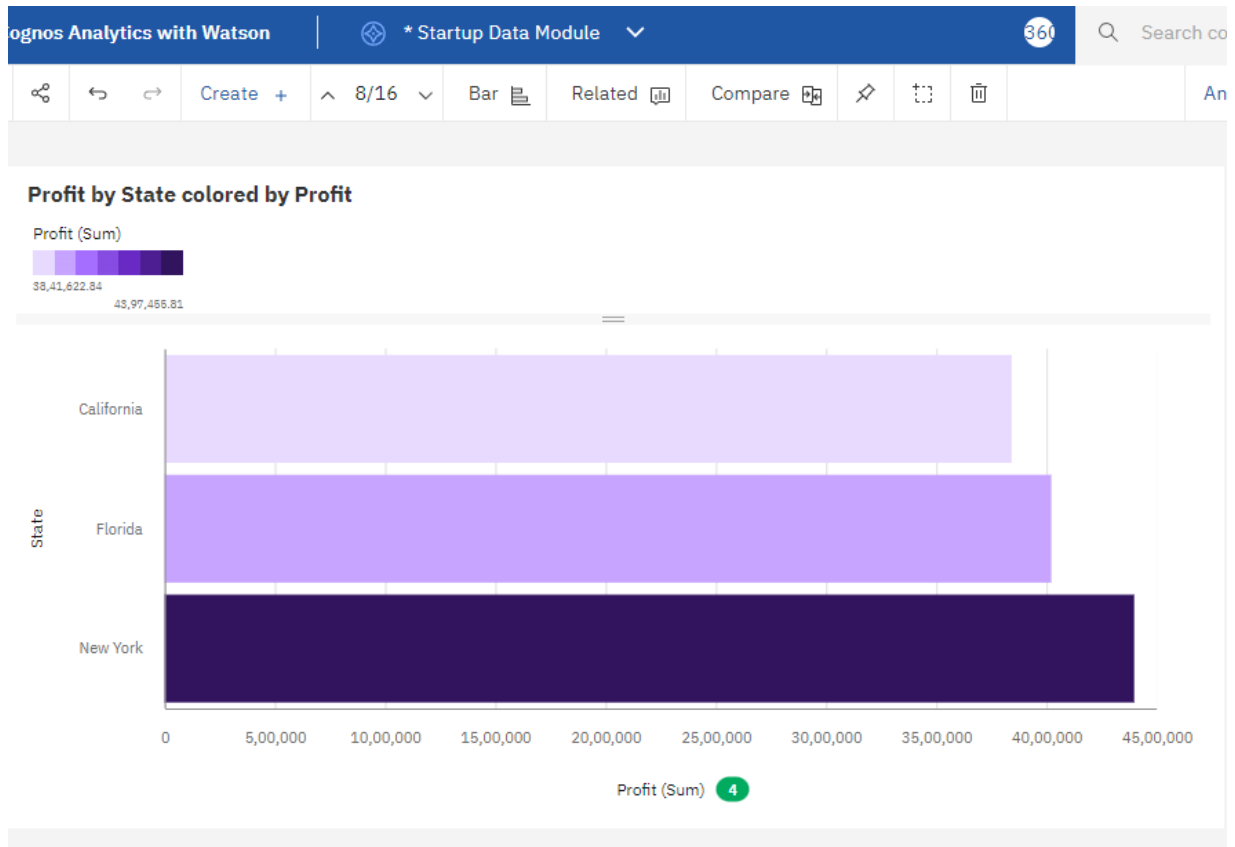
ognos Analytics with Watson

* Startup Data Module

360

Search co

Create +

8/16

Bar

Related

Compare

An

Profit by State colored by Profit

Profit (Sum)

38,41,622.84

43,97,455.81

State

California

Florida

New York

0

5,00,000

10,00,000

15,00,000

20,00,000

25,00,000

30,00,000

35,00,000

40,00,000

45,00,000

Profit (Sum) 4